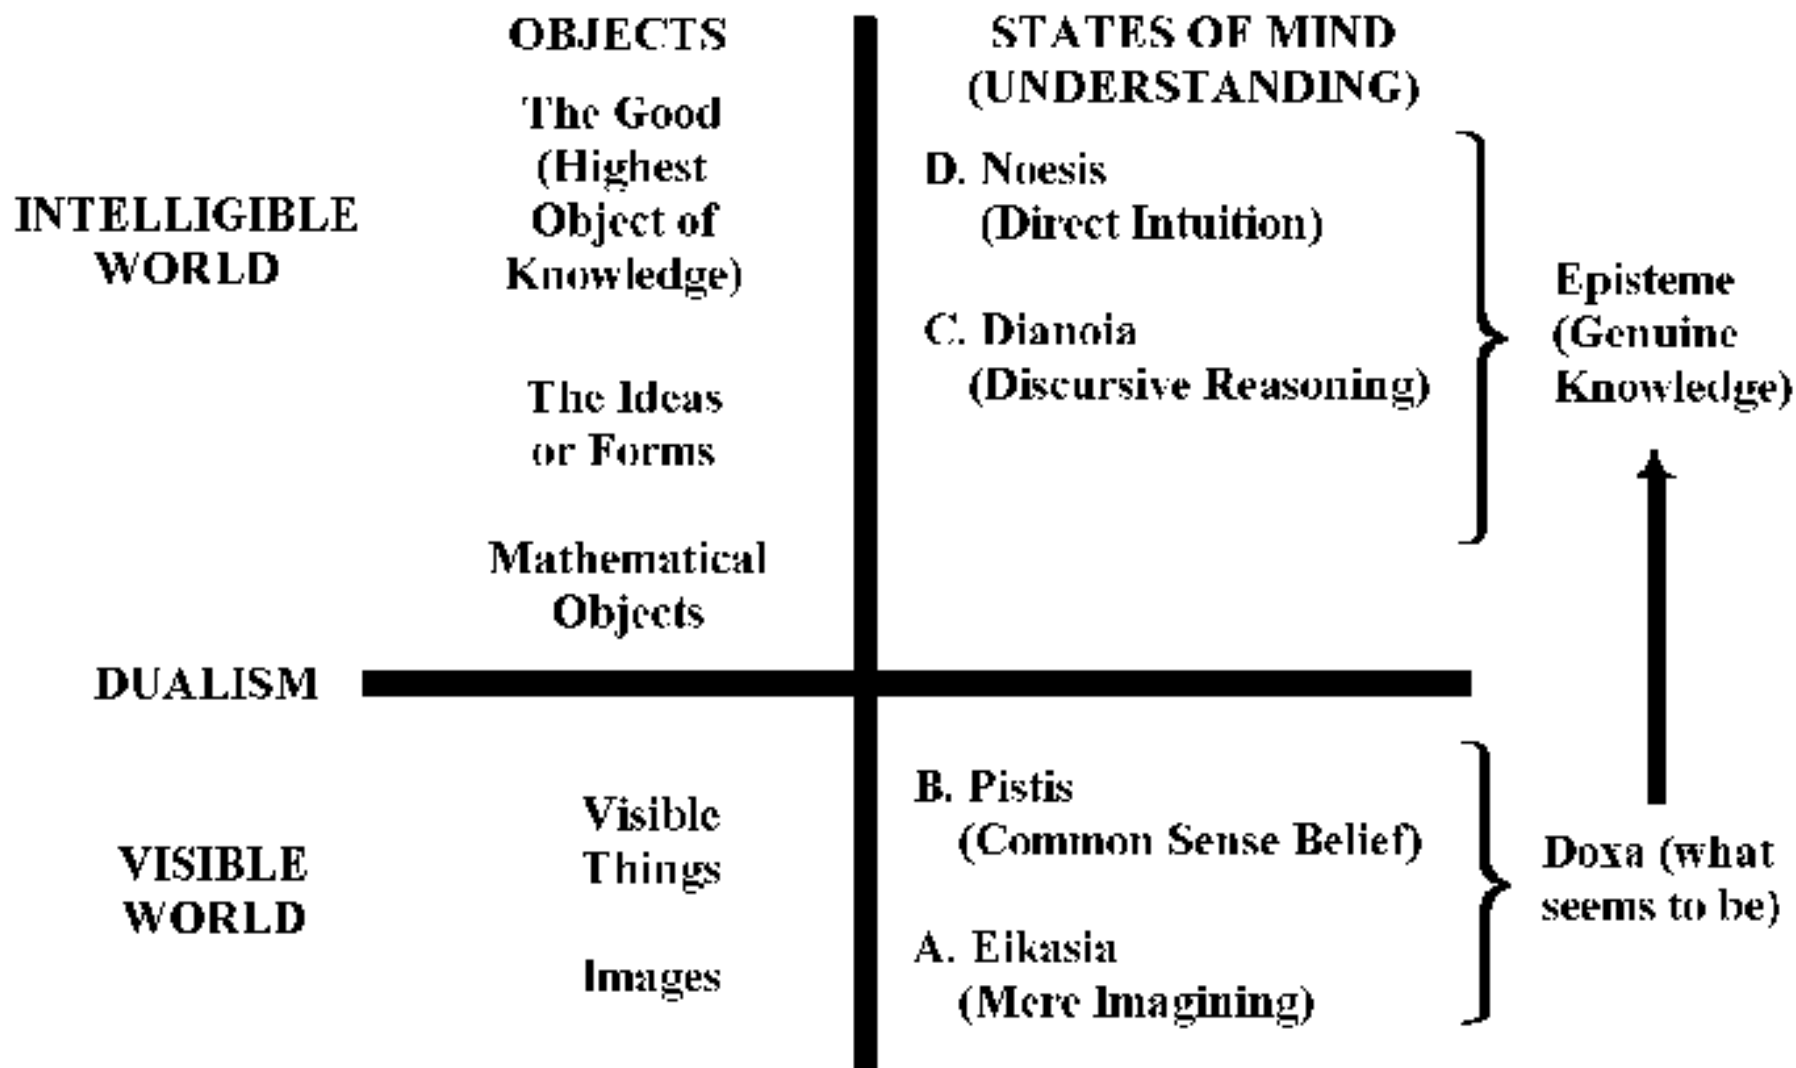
OBJECTS

STATES OF MIND (UNDERSTANDING)

INTELLIGIBLE WORLD

The Good (Highest Object of Knowledge)

D. Noesis (Direct Intuition)

C. Dianoia (Discursive Reasoning)

Episteme (Genuine Knowledge)

The Ideas or Forms

Mathematical Objects

DUALISM

VISIBLE WORLD

Visible Things

B. Pistis (Common Sense Belief)

Doxa (what seems to be)

Images

A. Eikasia (Mere Imagining)